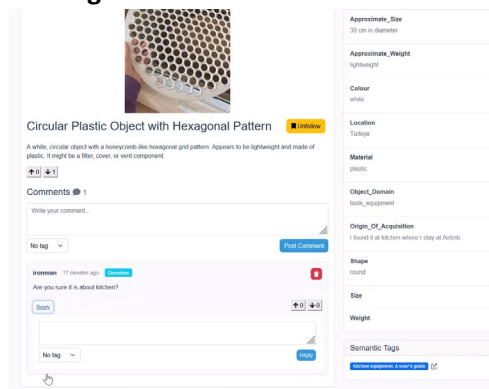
Circular Plastic Object with Hexagonal Pattern

Unfollow

A white, circular object with a honeycomb-like hexagonal grid pattern. Appears to be lightweight and made of plastic. It might be a filter, cover, or vent component.

↑0 ↓1

Comments 1

Write your comment...

No tag

Post Comment

ironman 17 minutes ago Question

Are you sure it is about kitchen?

Reply

↑0 ↓0

No tag

Reply

Approximate_Size
30 cm in diameter

Approximate_Weight
lightweight

Colour
white

Location
Türkiye

Material
plastic

Object_Domain
tools_equipment

Origin_Of_Acquisition
I found it at kitchen where I stay at Airbnb.

Shape
round

Size

Weight

Semantic Tags

Kitchen equipment & user's guide